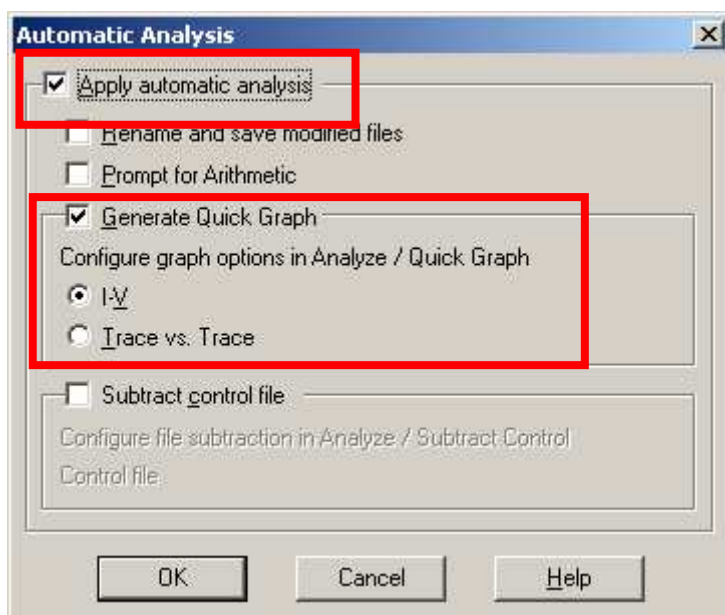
Automatic Analysis

Apply automatic analysis

Rename and save modified files

Prompt for Arithmetic

Generate Quick Graph

Configure graph options in Analyze / Quick Graph

I-V

Trace vs. Trace

Subtract control file

Configure file subtraction in Analyze / Subtract Control

Control file

OK

Cancel

Help